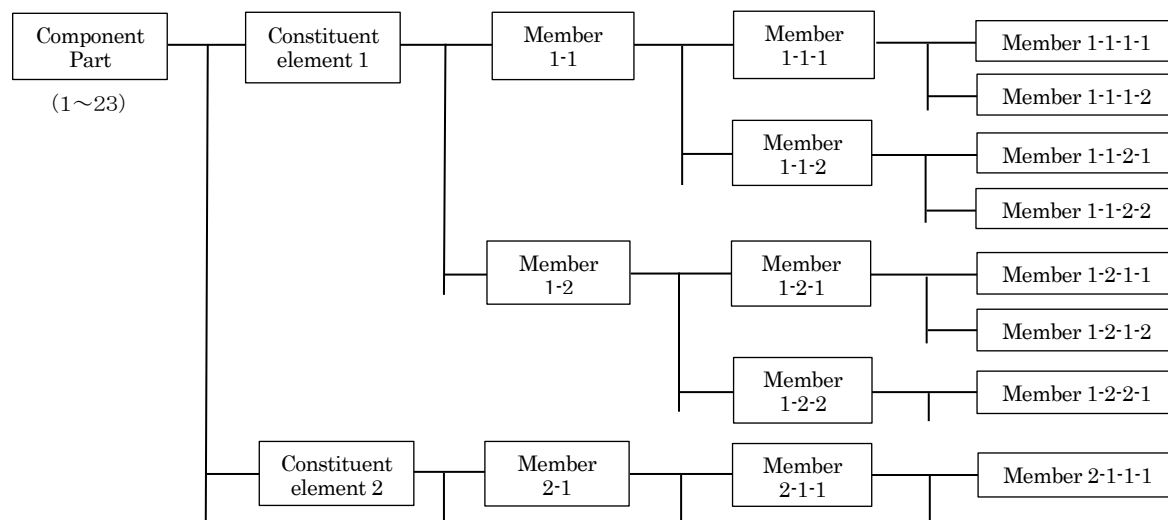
Component Part

(1～23)

Constituent element 1

Member 1-1

Member 1-1-1

Member 1-1-1-1

Member 1-1-1-2

Member 1-1-2

Member 1-1-2-1

Member 1-1-2-2

Member 1-2

Member 1-2-1

Member 1-2-1-1

Member 1-2-1-2

Member 1-2-2

Member 1-2-2-1

Constituent element 2

Member 2-1

Member 2-1-1

Member 2-1-1-1